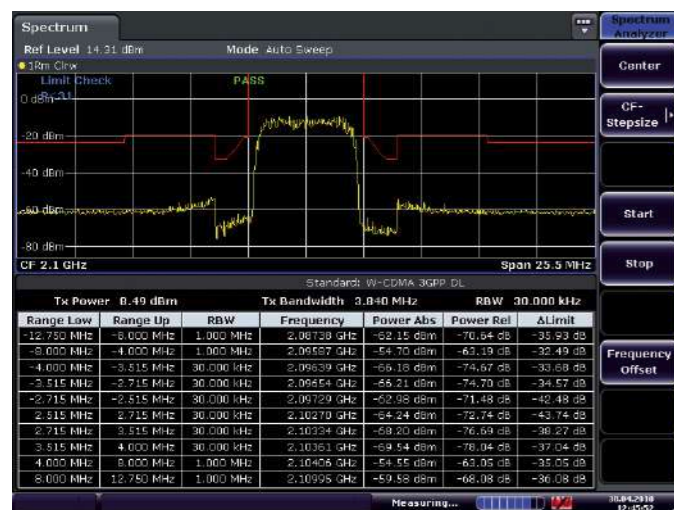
Spectrum

Ref Level 14.31 dBm    Mode Auto Sweep

1Rm Clrw

Limit Check    PASS

0 dBm

-20 dBm

-40 dBm

-60 dBm

-80 dBm

CF 2.1 GHz    Span 25.5 MHz

Standard: W-CDMA 3GPP DL

Tx Power 8.49 dBm    Tx Bandwidth 3.840 MHz    RBW 30.000 kHz

| Range Low | Range Up | RBW | Frequency | Power Abs | Power Rel | ΔLimit |
|---|---|---|---|---|---|---|
| -12.750 MHz | -8.000 MHz | 1.000 MHz | 2.08738 GHz | -62.15 dBm | -70.64 dB | -35.93 dB |
| -8.000 MHz | -4.000 MHz | 1.000 MHz | 2.09587 GHz | -54.70 dBm | -63.19 dB | -32.49 dB |
| -4.000 MHz | -3.515 MHz | 30.000 kHz | 2.09639 GHz | -66.18 dBm | -74.67 dB | -33.68 dB |
| -3.515 MHz | -2.715 MHz | 30.000 kHz | 2.09654 GHz | -66.21 dBm | -74.70 dB | -34.57 dB |
| -2.715 MHz | -2.515 MHz | 30.000 kHz | 2.09729 GHz | -62.98 dBm | -71.48 dB | -42.48 dB |
| 2.515 MHz | 2.715 MHz | 30.000 kHz | 2.10270 GHz | -64.24 dBm | -72.74 dB | -43.74 dB |
| 2.715 MHz | 3.515 MHz | 30.000 kHz | 2.10334 GHz | -68.20 dBm | -76.69 dB | -38.27 dB |
| 3.515 MHz | 4.000 MHz | 30.000 kHz | 2.10361 GHz | -69.54 dBm | -78.04 dB | -37.04 dB |
| 4.000 MHz | 8.000 MHz | 1.000 MHz | 2.10406 GHz | -54.55 dBm | -63.05 dB | -35.05 dB |
| 8.000 MHz | 12.750 MHz | 1.000 MHz | 2.10995 GHz | -59.58 dBm | -68.08 dB | -36.08 dB |

Measuring...

30.04.2010 12:45:52

Spectrum Analyzer

Center

CF-Stepsize

Start

Stop

Frequency Offset